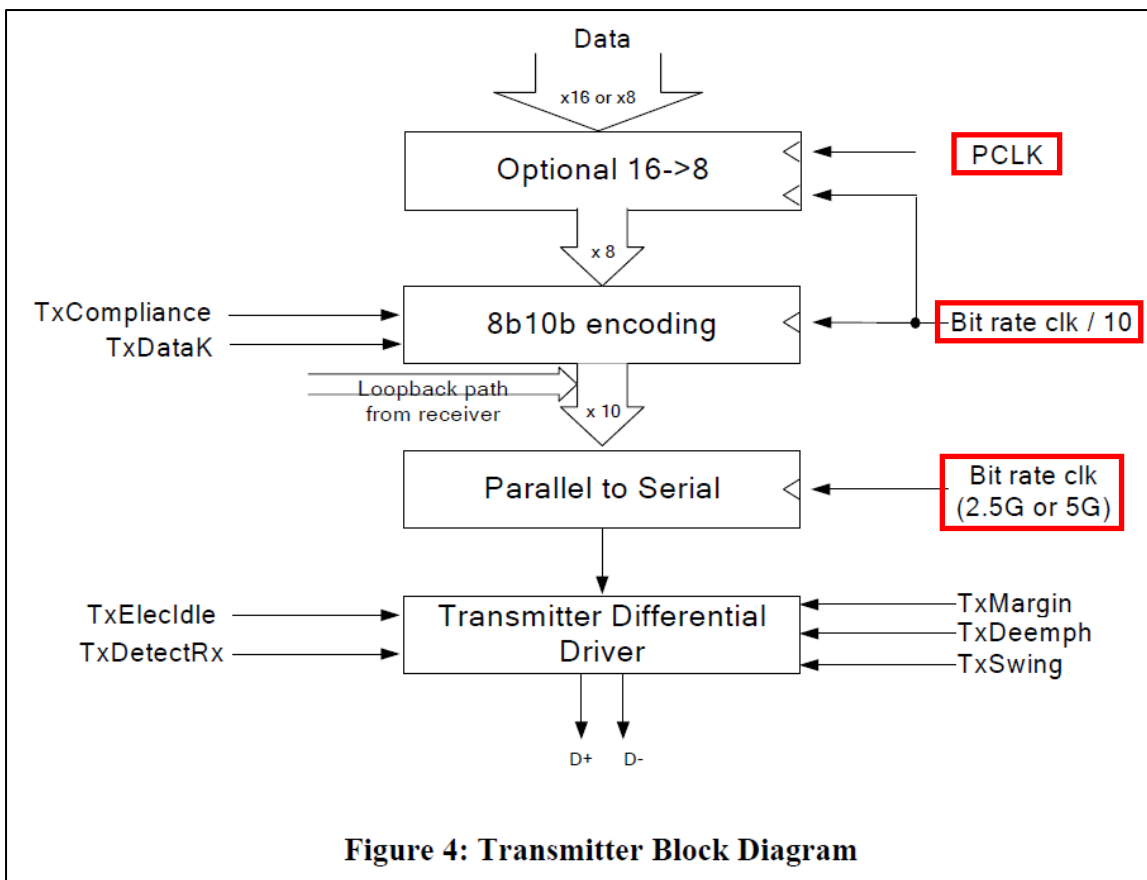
Data

x16 or x8

Optional 16->8

PCLK

x 8

TxCompliance

TxDataK

8b10b encoding

Bit rate clk / 10

Loopback path from receiver

x 10

Parallel to Serial

Bit rate clk (2.5G or 5G)

TxElecIdle

TxDetectRx

Transmitter Differential Driver

TxMargin

TxDeemph

TxSwing

D+ D-

Figure 4: Transmitter Block Diagram